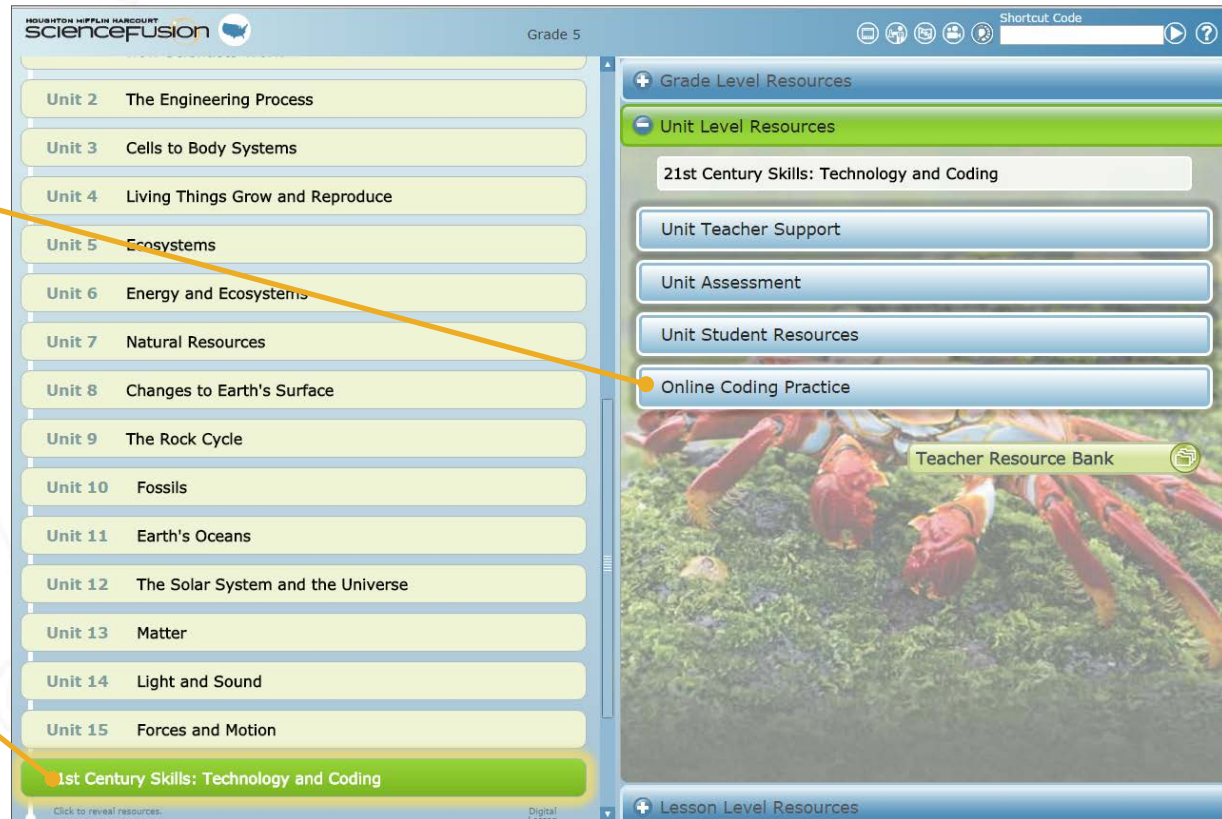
HOUGHTON MIFFLIN HARCOURT
SCIENCEFUSION

Grade 5

Shortcut Code

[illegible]

Unit 2 The Engineering Process

Unit 3 Cells to Body Systems

Unit 4 Living Things Grow and Reproduce

Unit 5 Ecosystems

Unit 6 Energy and Ecosystems

Unit 7 Natural Resources

Unit 8 Changes to Earth's Surface

Unit 9 The Rock Cycle

Unit 10 Fossils

Unit 11 Earth's Oceans

Unit 12 The Solar System and the Universe

Unit 13 Matter

Unit 14 Light and Sound

Unit 15 Forces and Motion

1st Century Skills: Technology and Coding

Click to reveal resources.

Digital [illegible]

Grade Level Resources

Unit Level Resources

21st Century Skills: Technology and Coding

Unit Teacher Support

Unit Assessment

Unit Student Resources

Online Coding Practice

Teacher Resource Bank

Lesson Level Resources